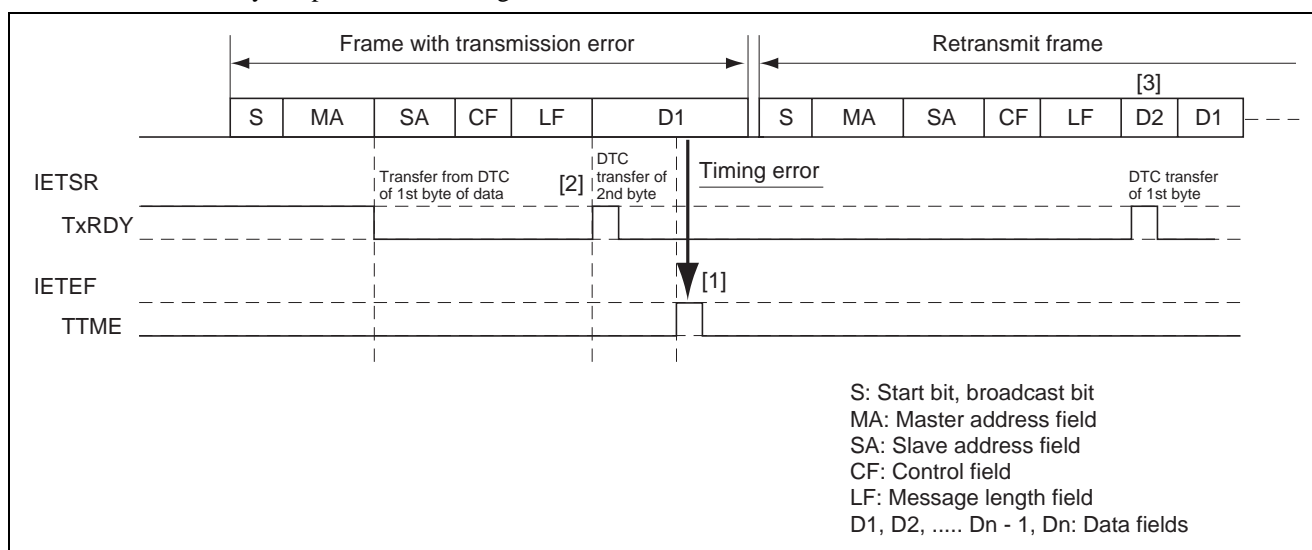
Frame with transmission error

Retransmit frame

[3]

| S | MA | SA | CF | LF | D1 | S | MA | SA | CF | LF | D2 | D1 |
|---|---|---|---|---|---|---|---|---|---|---|---|---|

IETSR

Transfer from DTC of 1st byte of data

[2]

DTC transfer of 2nd byte

Timing error

DTC transfer of 1st byte

TxRDY

IETEF

[1]

TTME

S: Start bit, broadcast bit
MA: Master address field
SA: Slave address field
CF: Control field
LF: Message length field
D1, D2, ..... Dn - 1, Dn: Data fields